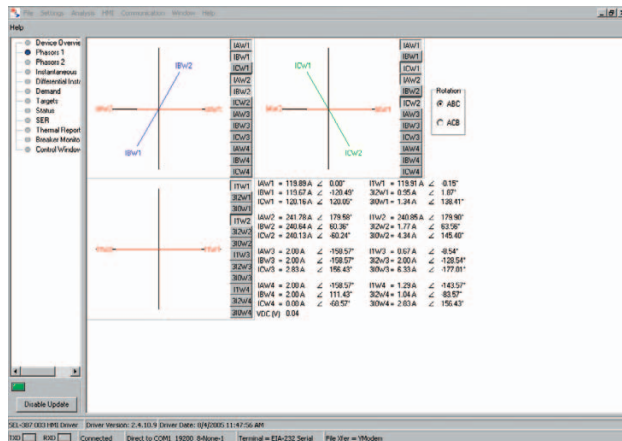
File Settings Analysis HMI Communication Window Help
Help

Device Overvie
Phasors 1
Phasors 2
Instantaneous
Differential Instr
Demand
Targets
Status
SER
Thermal Report
Breaker Monito
Control Window

IBW2
IAW2
IAW1
IBW1
IAW1
IBW1
ICW1
IAW2
IBW2
ICW2
IAW3
IBW3
ICW3
IAW4
IBW4
ICW4
ICW1
ICW2
IAW1
IBW1
ICW1
IAW2
IBW2
ICW2
IAW3
IBW3
ICW3
IAW4
IBW4
ICW4

Rotation
ABC
ACB

I1W1
3I2W1
3I0W1
I1W2
3I2W2
3I0W2
I1W3
3I2W3
3I0W3
I1W4
3I2W4
3I0W4

| | | | |
|---|---|---|---|
| IAW1 = 119.89 A ∠ 0.00° | I1W1 = 119.91 A ∠ -0.15° |
| IBW1 = 119.67 A ∠ -120.45° | 3I2W1 = 0.95 A ∠ 1.87° |
| ICW1 = 120.16 A ∠ 120.05° | 3I0W1 = 1.34 A ∠ 138.41° |
| IAW2 = 241.78 A ∠ 179.58° | I1W2 = 240.85 A ∠ 179.90° |
| IBW2 = 240.64 A ∠ 60.36° | 3I2W2 = 1.77 A ∠ 63.56° |
| ICW2 = 240.13 A ∠ -60.24° | 3I0W2 = 4.34 A ∠ 145.40° |
| IAW3 = 2.00 A ∠ -158.57° | I1W3 = 0.67 A ∠ -8.54° |
| IBW3 = 2.00 A ∠ -158.57° | 3I2W3 = 2.00 A ∠ -128.54° |
| ICW3 = 2.83 A ∠ 156.43° | 3I0W3 = 6.33 A ∠ -177.01° |
| IAW4 = 2.00 A ∠ -158.57° | I1W4 = 1.29 A ∠ -143.57° |
| IBW4 = 2.00 A ∠ 111.43° | 3I2W4 = 1.04 A ∠ -83.57° |
| ICW4 = 0.00 A ∠ -68.57° | 3I0W4 = 2.83 A ∠ 156.43° |

VDC (V) 0.04

Disable Update

SEL-387 003 HMI Driver Driver Version: 2.4.10.9 Driver Date: 8/4/2005 11:47:56 AM
TXD RXD Connected Direct to COM1 19200 8-None-1 Terminal = EIA-232 Serial File Xfer = YModem